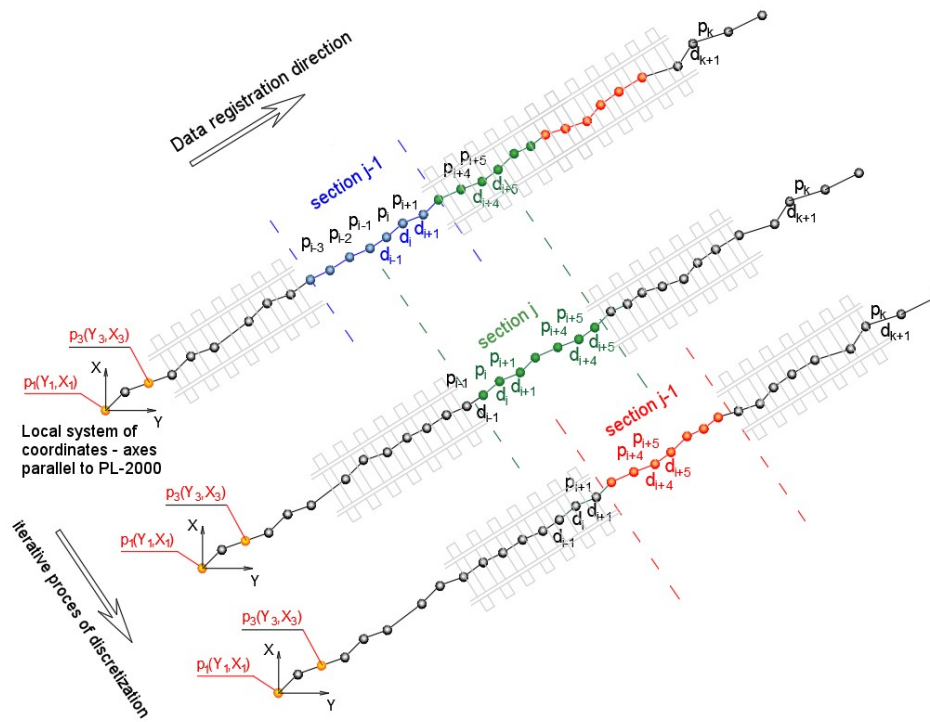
Data registration direction

$p_k$
$d_{k+1}$

section j-1
$p_{i+5}$
$p_{i+4}$
$d_{i+5}$
$d_{i+4}$
$p_{i-3}$ $p_{i-2}$ $p_{i-1}$ $p_i$ $p_{i+1}$
$d_i$ $d_{i+1}$
$d_{i-1}$

$p_k$
$d_{k+1}$

$p_3(Y_3,X_3)$
$p_1(Y_1,X_1)$
X
Y

Local system of coordinates - axes parallel to PL-2000

section j
$p_{i+5}$
$p_{i+4}$
$d_{i+5}$
$d_{i+4}$
$p_{i+1}$
$p_i$
$p_{i-1}$
$d_{i+1}$
$d_i$
$d_{i-1}$

$p_k$
$d_{k+1}$

$p_3(Y_3,X_3)$
$p_1(Y_1,X_1)$
X
Y

section j-1
$p_{i+5}$
$p_{i+4}$
$d_{i+5}$
$d_{i+4}$
$p_{i+1}$
$d_i$ $d_{i+1}$
$d_{i-1}$

iterative proces of discretization

$p_3(Y_3,X_3)$
$p_1(Y_1,X_1)$
X
Y